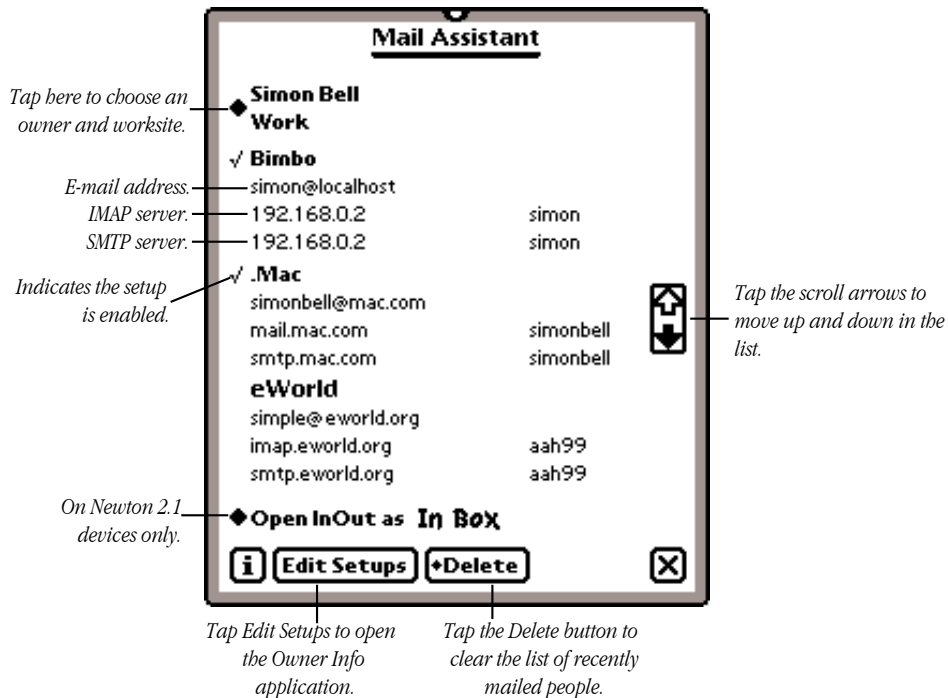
Mail Assistant

Tap here to choose an owner and worksite.

◆ Simon Bell
Work

√ Bimbo

E-mail address.
simon@localhost

IMAP server.
192.168.0.2 simon

SMTP server.
192.168.0.2 simon

Indicates the setup is enabled.

√ .Mac
simonbell@mac.com
mail.mac.com simonbell
smtp.mac.com simonbell

Tap the scroll arrows to move up and down in the list.

eWorld
simple@eworld.org
imap.eworld.org aah99
smtp.eworld.org aah99

On Newton 2.1 devices only.

◆ Open InOut as In Box

i Edit Setups ◆Delete ⊠

Tap Edit Setups to open the Owner Info application.

Tap the Delete button to clear the list of recently mailed people.